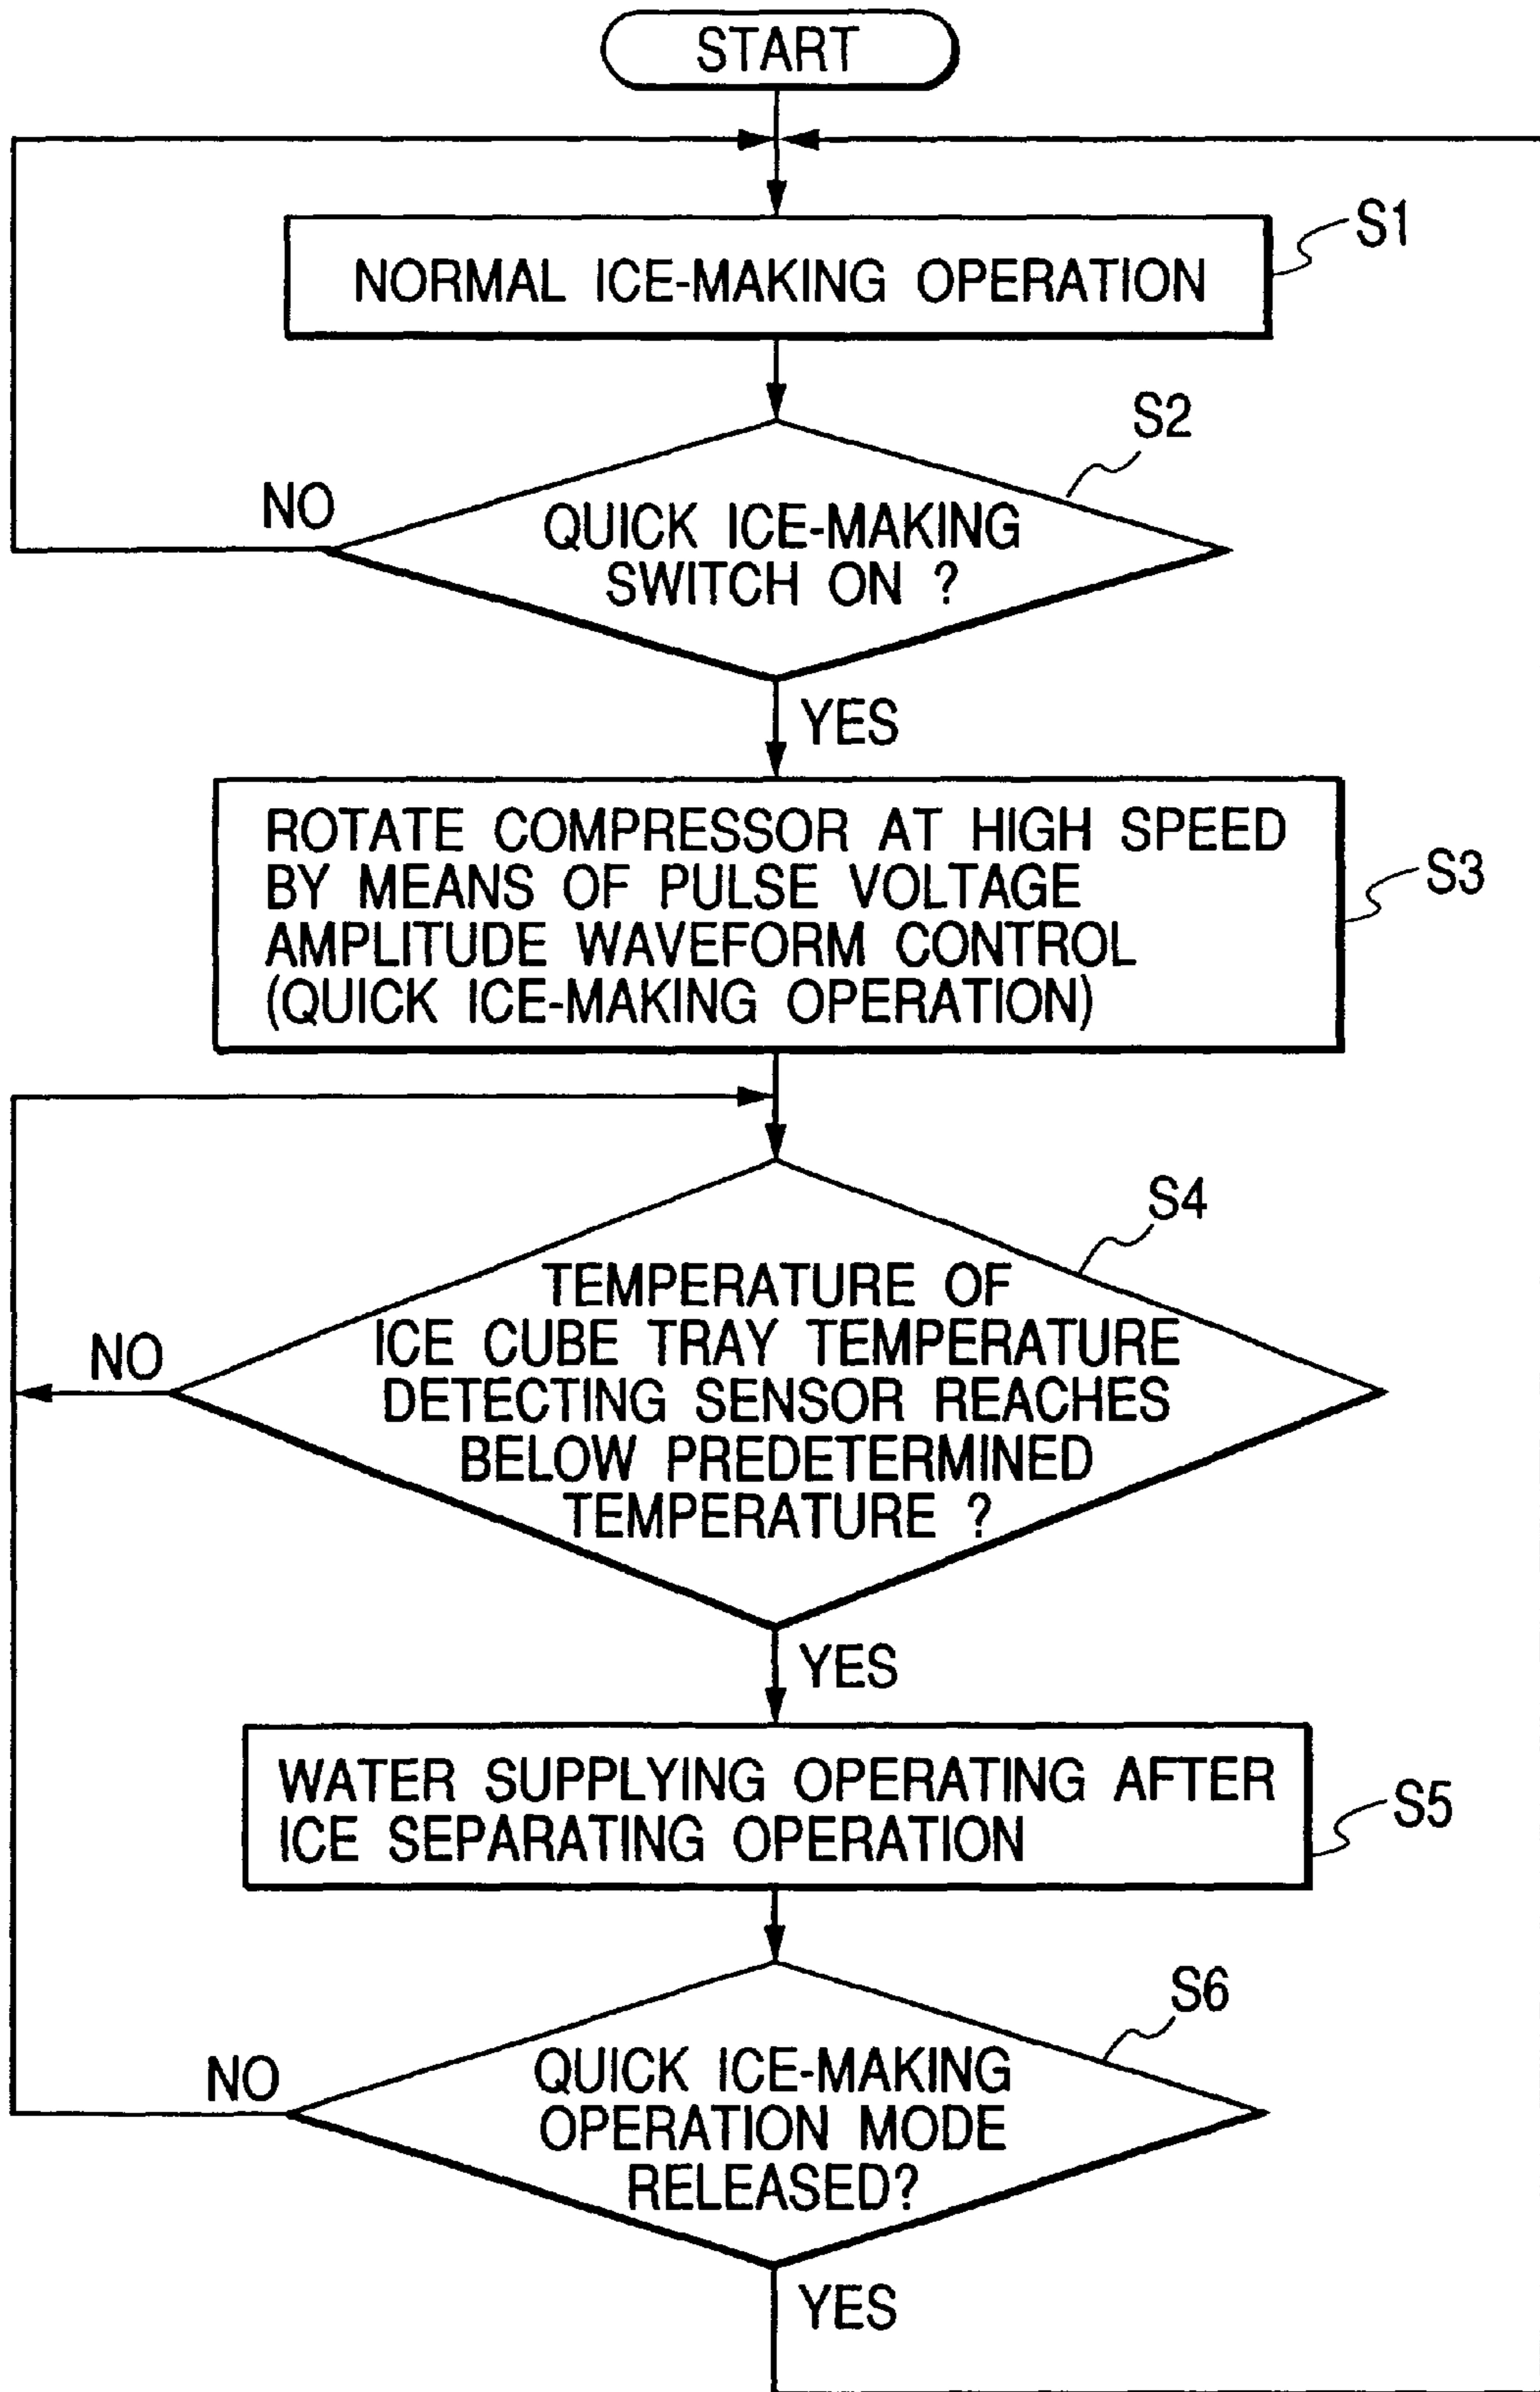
START

NORMAL ICE-MAKING OPERATION

S1

S2

NO

QUICK ICE-MAKING SWITCH ON ?

YES

ROTATE COMPRESSOR AT HIGH SPEED BY MEANS OF PULSE VOLTAGE AMPLITUDE WAVEFORM CONTROL (QUICK ICE-MAKING OPERATION)

S3

S4

NO

TEMPERATURE OF ICE CUBE TRAY TEMPERATURE DETECTING SENSOR REACHES BELOW PREDETERMINED TEMPERATURE ?

YES

WATER SUPPLYING OPERATING AFTER ICE SEPARATING OPERATION

S5

S6

NO

QUICK ICE-MAKING OPERATION MODE RELEASED?

YES